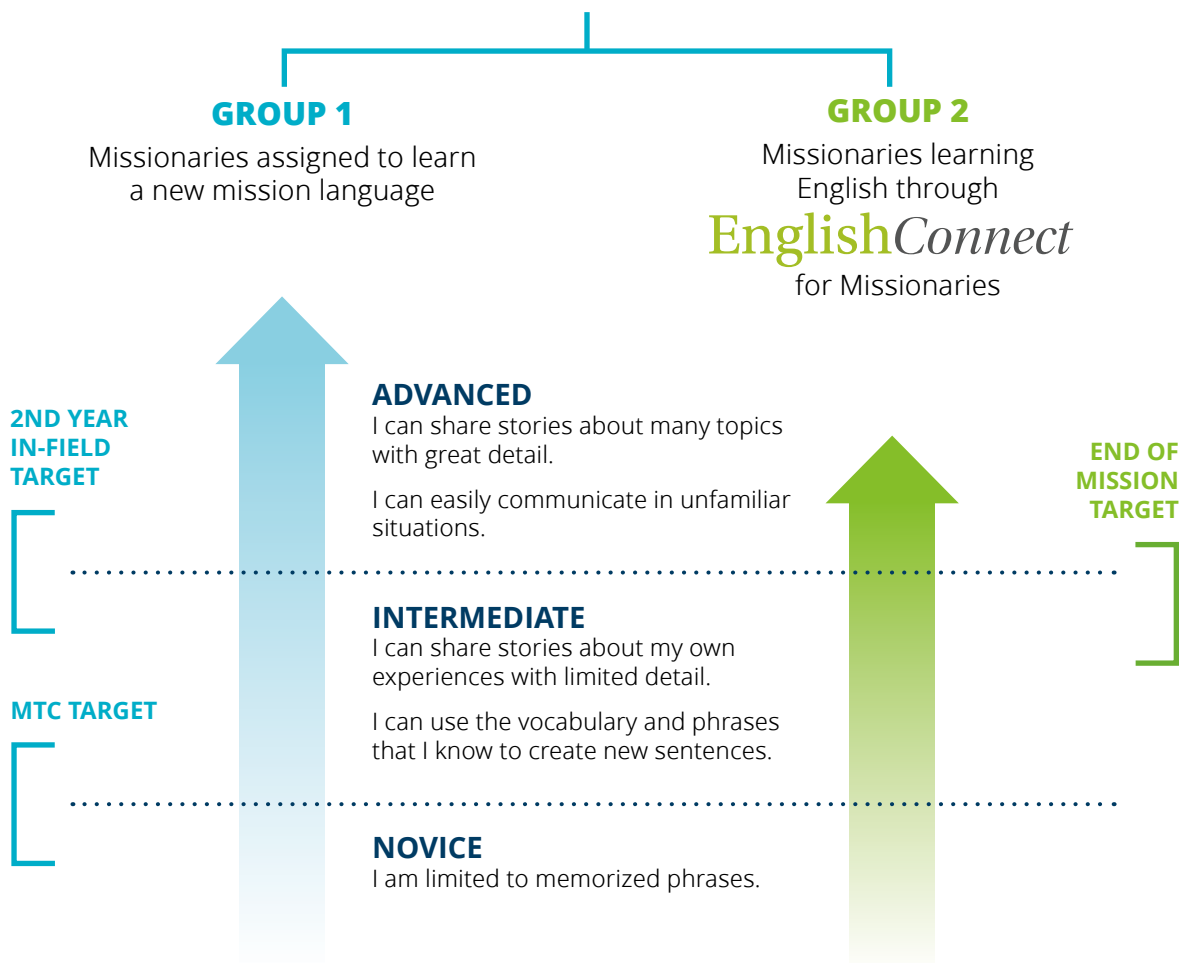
GROUP 1
Missionaries assigned to learn a new mission language

GROUP 2
Missionaries learning English through EnglishConnect for Missionaries

2ND YEAR IN-FIELD TARGET

END OF MISSION TARGET

ADVANCED
I can share stories about many topics with great detail.

I can easily communicate in unfamiliar situations.

INTERMEDIATE
I can share stories about my own experiences with limited detail.

I can use the vocabulary and phrases that I know to create new sentences.

MTC TARGET

NOVICE
I am limited to memorized phrases.